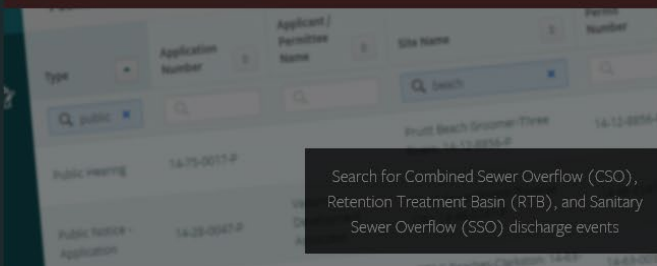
Type

Q public

Application Number

Applicant / Permittee Name

Site Name

Q Search

Permit Number

Public Hearing

14-75-0017-P

Pruitt Beach Snowmer-Three

14-12-8856-

Public Notice - Application

14-28-0047-P

Search for Combined Sewer Overflow (CSO), Retention Treatment Basin (RTB), and Sanitary Sewer Overflow (SSO) discharge events